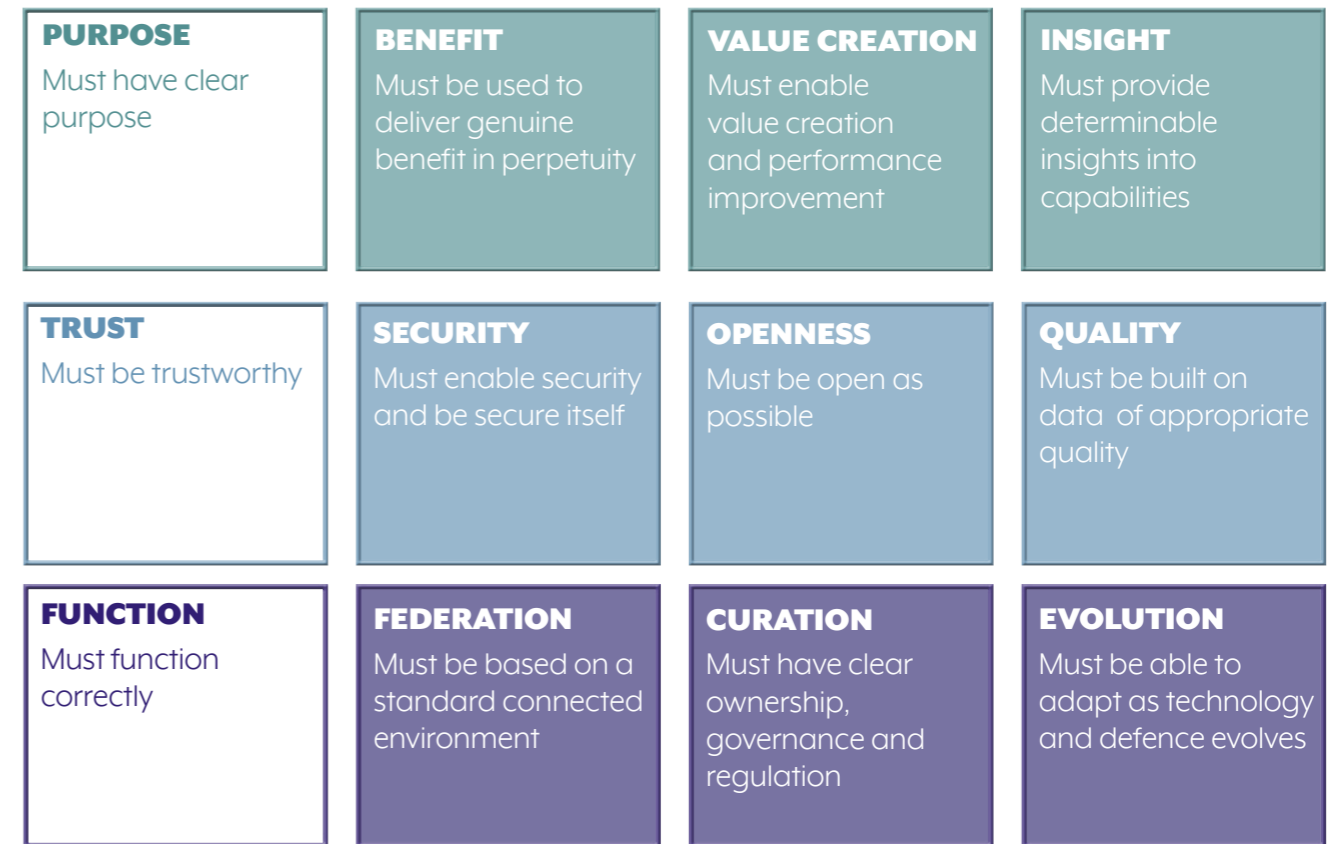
PURPOSE
Must have clear purpose

BENEFIT
Must be used to deliver genuine benefit in perpetuity

VALUE CREATION
Must enable value creation and performance improvement

INSIGHT
Must provide determinable insights into capabilities

TRUST
Must be trustworthy

SECURITY
Must enable security and be secure itself

OPENNESS
Must be open as possible

QUALITY
Must be built on data of appropriate quality

FUNCTION
Must function correctly

FEDERATION
Must be based on a standard connected environment

CURATION
Must have clear ownership, governance and regulation

EVOLUTION
Must be able to adapt as technology and defence evolves